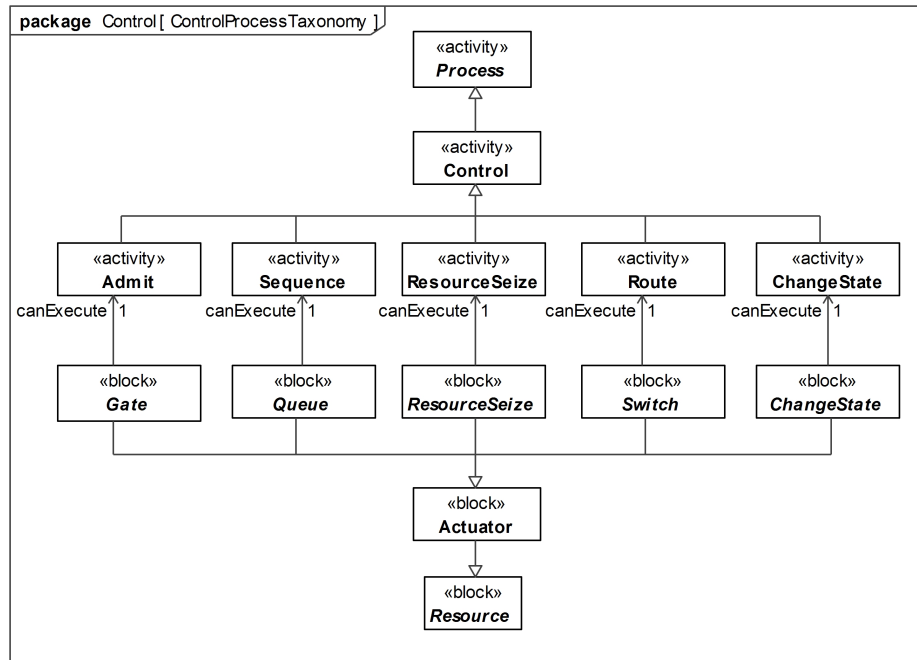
package Control [ ControlProcessTaxonomy ]

«activity»
Process

«activity»
Control

«activity»
Admit

«activity»
Sequence

«activity»
ResourceSeize

«activity»
Route

«activity»
ChangeState

canExecute 1

canExecute 1

canExecute 1

canExecute 1

canExecute 1

«block»
Gate

«block»
Queue

«block»
ResourceSeize

«block»
Switch

«block»
ChangeState

«block»
Actuator

«block»
Resource